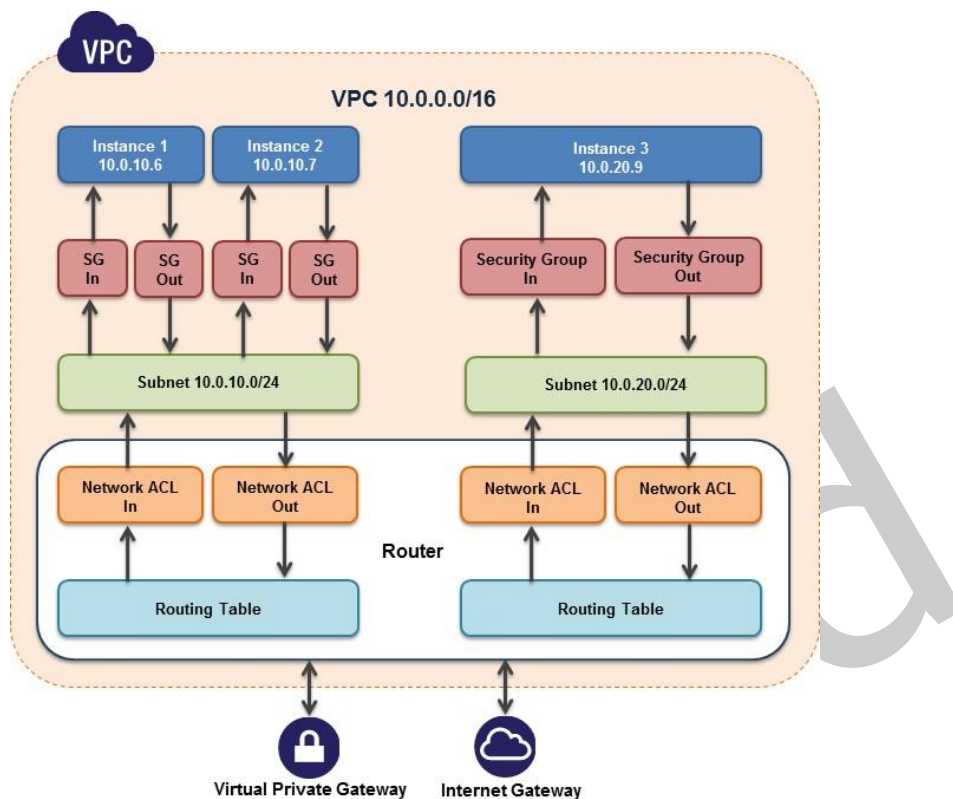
VPC

VPC 10.0.0.0/16

Instance 1
10.0.10.6

Instance 2
10.0.10.7

Instance 3
10.0.20.9

SG
In

SG
Out

SG
In

SG
Out

Security Group
In

Security Group
Out

Subnet 10.0.10.0/24

Subnet 10.0.20.0/24

Network ACL
In

Network ACL
Out

Network ACL
In

Network ACL
Out

Router

Routing Table

Routing Table

Virtual Private Gateway

Internet Gateway